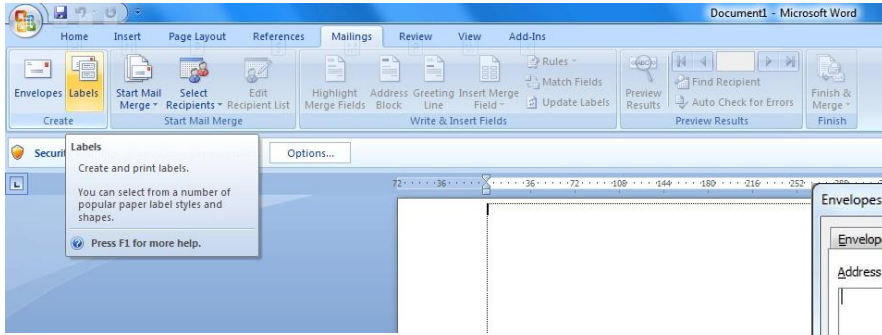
Document1 - Microsoft Word

Home Insert Page Layout References Mailings Review View Add-Ins

Envelopes Labels
Create

Start Mail Merge
Select Recipients
Edit Recipient List
Start Mail Merge

Highlight Merge Fields
Address Block
Greeting Line
Insert Merge Field
Rules
Match Fields
Update Labels
Write & Insert Fields

Preview Results
Find Recipient
Auto Check for Errors
Preview Results

Finish & Merge
Finish

Securi

Labels
Create and print labels.
You can select from a number of popular paper label styles and shapes.
Press F1 for more help.

Options...

72 36 36 72 108 144 180 216 252

Envelopes
Envelop
Address